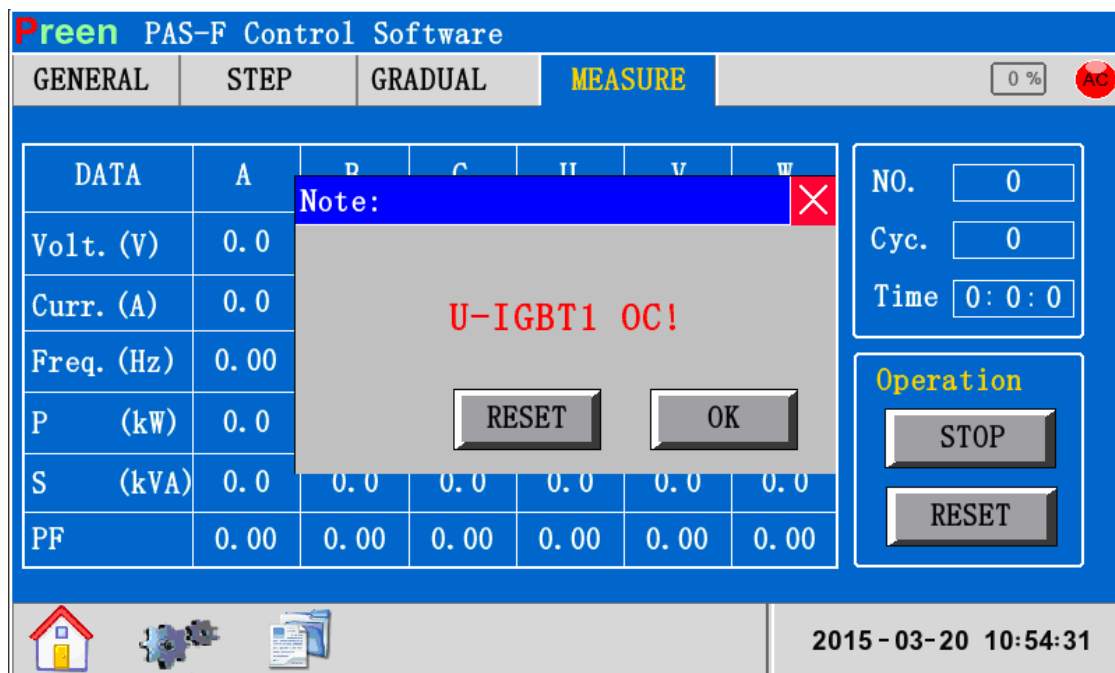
Preen PAS-F Control Software

GENERAL STEP GRADUAL MEASURE 0 % AC

| DATA | A | B | C | U | V | W |
|---|---|---|---|---|---|---|
| Volt. (V) | 0.0 | | | | | |
| Curr. (A) | 0.0 | | | | | |
| Freq. (Hz) | 0.00 | | | | | |
| P (kW) | 0.0 | | | | | |
| S (kVA) | 0.0 | 0.0 | 0.0 | 0.0 | 0.0 | 0.0 |
| PF | 0.00 | 0.00 | 0.00 | 0.00 | 0.00 | 0.00 |

Note:

U-IGBT1 OC!

RESET OK

NO. 0
Cyc. 0
Time 0:0:0

Operation
STOP
RESET

2015-03-20 10:54:31